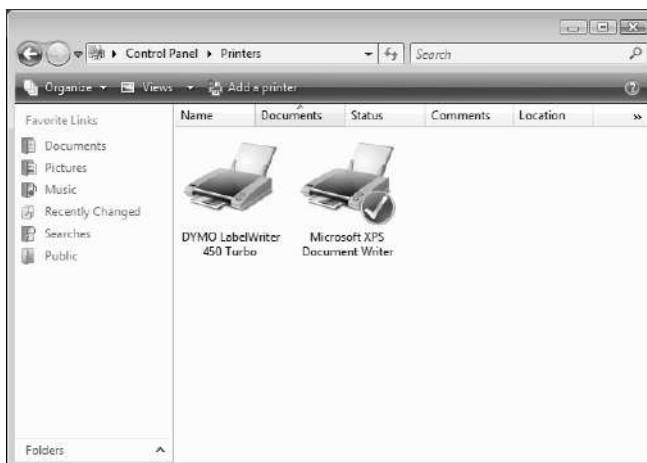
Control Panel ▸ Printers

Search

Organize ▾ Views ▾ Add a printer

Favorite Links

Documents

Pictures

Music

Recently Changed

Searches

Public

Name | Documents | Status | Comments | Location | »

DYMO LabelWriter 450 Turbo

Microsoft XPS Document Writer

Folders ^